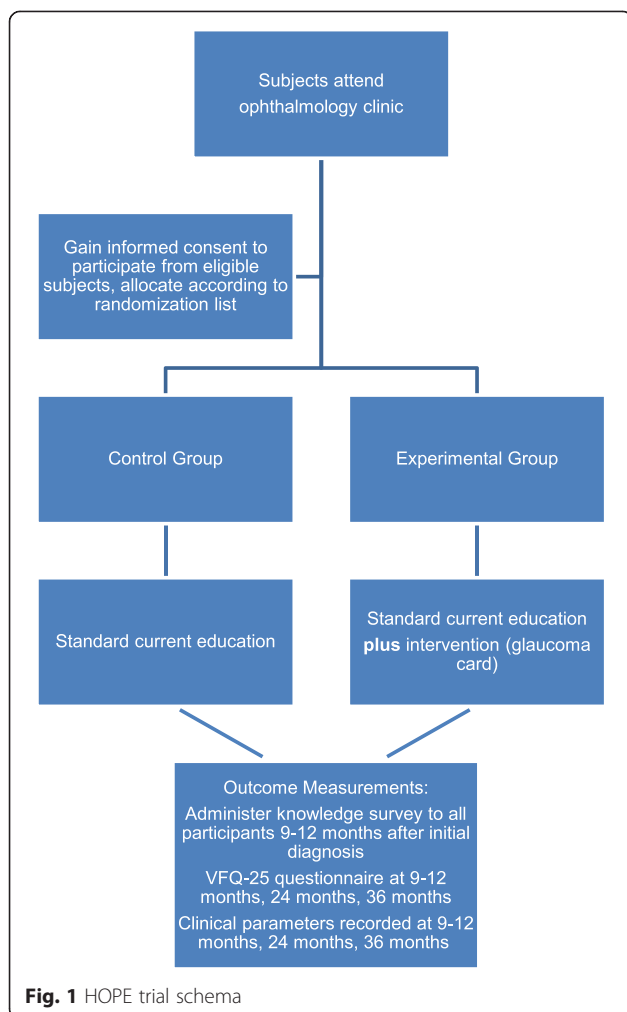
Subjects attend ophthalmology clinic

Gain informed consent to participate from eligible subjects, allocate according to randomization list

Control Group

Experimental Group

Standard current education

Standard current education **plus** intervention (glaucoma card)

Outcome Measurements:

Administer knowledge survey to all participants 9-12 months after initial diagnosis

VFQ-25 questionnaire at 9-12 months, 24 months, 36 months

Clinical parameters recorded at 9-12 months, 24 months, 36 months

**Fig. 1** HOPE trial schema